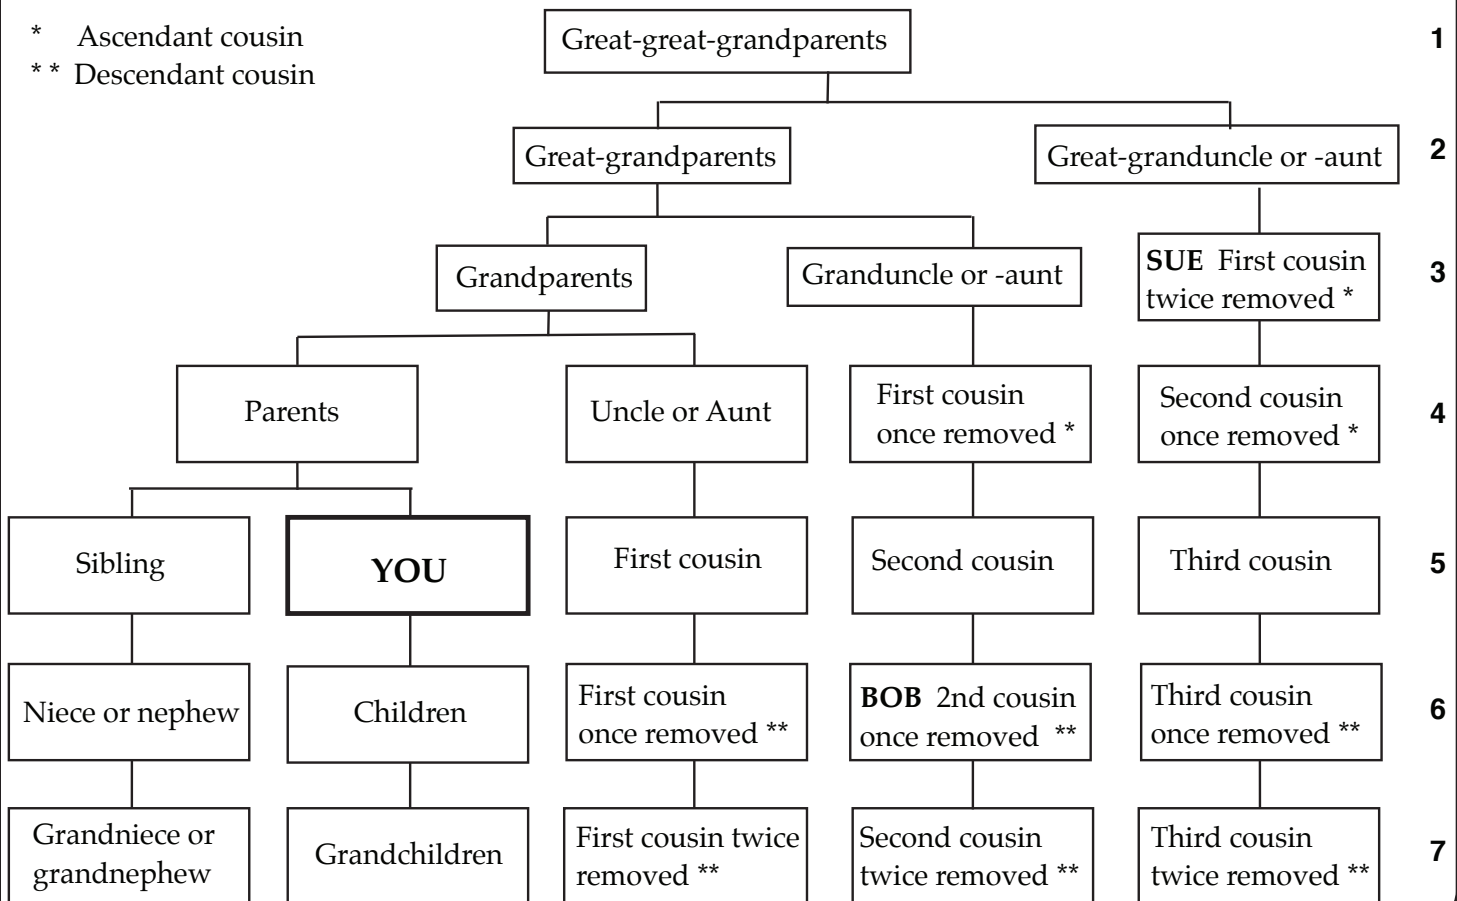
* Ascendant cousin
* * Descendant cousin

Great-great-grandparents 1

Great-grandparents
Great-granduncle or -aunt 2

Grandparents
Granduncle or -aunt
**SUE** First cousin twice removed * 3

Parents
Uncle or Aunt
First cousin once removed *
Second cousin once removed * 4

Sibling
**YOU**
First cousin
Second cousin
Third cousin 5

Niece or nephew
Children
First cousin once removed **
**BOB** 2nd cousin once removed **
Third cousin once removed ** 6

Grandniece or grandnephew
Grandchildren
First cousin twice removed **
Second cousin twice removed **
Third cousin twice removed ** 7